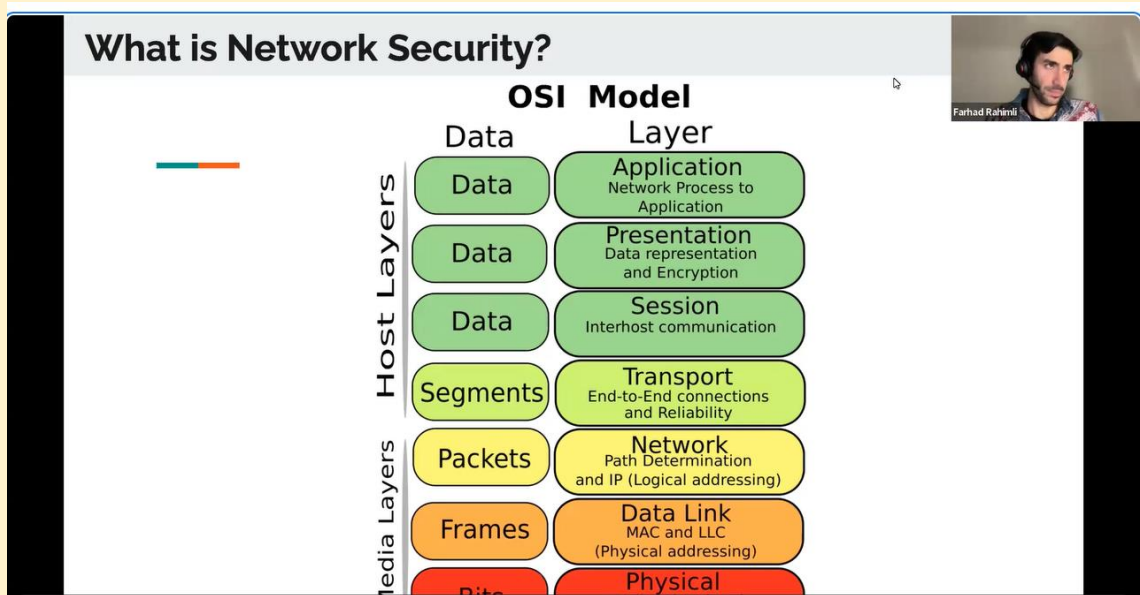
What is Network Security?

Farhad Rahimli

OSI Model

| Data | Layer |
|---|---|
| Data | Application Network Process to Application |
| Data | Presentation Data representation and Encryption |
| Data | Session Interhost communication |
| Segments | Transport End-to-End connections and Reliability |
| Packets | Network Path Determination and IP (Logical addressing) |
| Frames | Data Link MAC and LLC (Physical addressing) |
| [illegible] | Physical |

Host Layers

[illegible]edia Layers